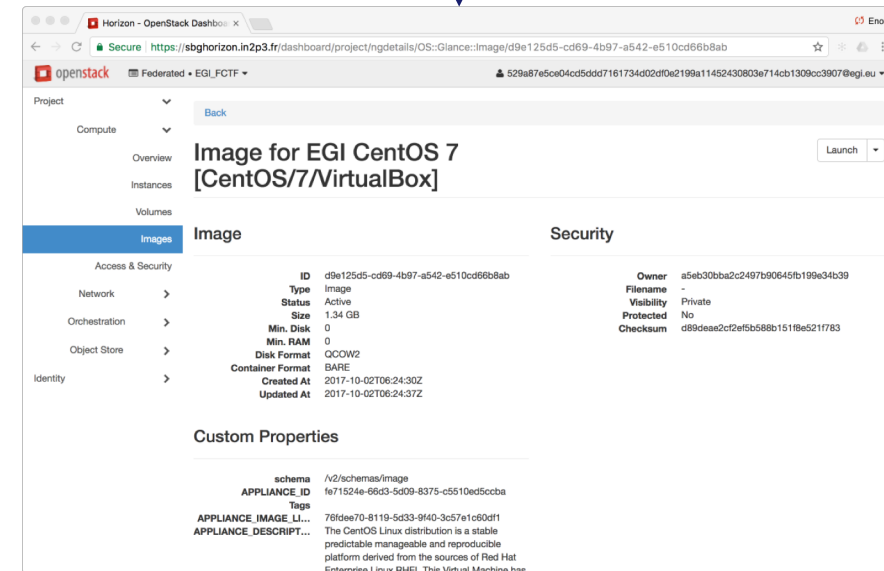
Horizon - OpenStack Dashbo ×

Eno

Secure https://sbghorizon.in2p3.fr/dashboard/project/ngdetails/OS::Glance::Image/d9e125d5-cd69-4b97-a542-e510cd66b8ab

openstack Federated • EGI_FCTF ▾

529a87e5ce04cd5ddd7161734d02df0e2199a11452430803e714cb1309cc3907@egi.eu ▾

Project
Compute
Overview
Instances
Volumes
Images
Access & Security
Network
Orchestration
Object Store
Identity

Back

Image for EGI CentOS 7 [CentOS/7/VirtualBox]

Launch

Image

| | |
|---|---|
| ID | d9e125d5-cd69-4b97-a542-e510cd66b8ab |
| Type | Image |
| Status | Active |
| Size | 1.34 GB |
| Min. Disk | 0 |
| Min. RAM | 0 |
| Disk Format | QCOW2 |
| Container Format | BARE |
| Created At | 2017-10-02T06:24:30Z |
| Updated At | 2017-10-02T06:24:37Z |

Security

| | |
|---|---|
| Owner | a5eb30bba2c2497b90645fb199e34b39 |
| Filename | - |
| Visibility | Private |
| Protected | No |
| Checksum | d89deae2cf2ef5b588b151f8e521f783 |

Custom Properties

| | |
|---|---|
| schema | /v2/schemas/image |
| APPLIANCE_ID | fe71524e-66d3-5d09-8375-c5510ed5ccba |
| Tags | |
| APPLIANCE_IMAGE_LI... | 76fdee70-8119-5d33-9f40-3c57e1c60df1 |
| APPLIANCE_DESCRIPT... | The CentOS Linux distribution is a stable predictable manageable and reproducible platform derived from the sources of Red Hat Enterprise Linux RHEL This Virtual Machine has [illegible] |